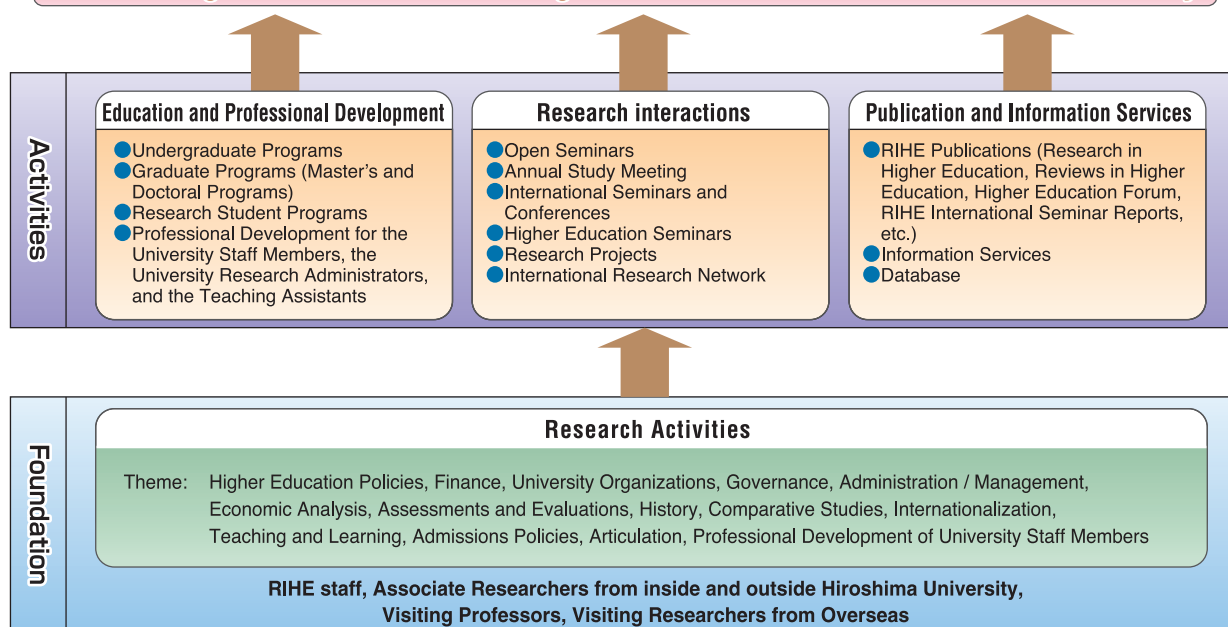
Activities

Education and Professional Development

Undergraduate Programs
Graduate Programs (Master's and Doctoral Programs)
Research Student Programs
Professional Development for the University Staff Members, the University Research Administrators, and the Teaching Assistants

Research interactions

Open Seminars
Annual Study Meeting
International Seminars and Conferences
Higher Education Seminars
Research Projects
International Research Network

Publication and Information Services

RIHE Publications (Research in Higher Education, Reviews in Higher Education, Higher Education Forum, RIHE International Seminar Reports, etc.)
Information Services
Database

Foundation

Research Activities

Theme: Higher Education Policies, Finance, University Organizations, Governance, Administration / Management, Economic Analysis, Assessments and Evaluations, History, Comparative Studies, Internationalization, Teaching and Learning, Admissions Policies, Articulation, Professional Development of University Staff Members

RIHE staff, Associate Researchers from inside and outside Hiroshima University, Visiting Professors, Visiting Researchers from Overseas